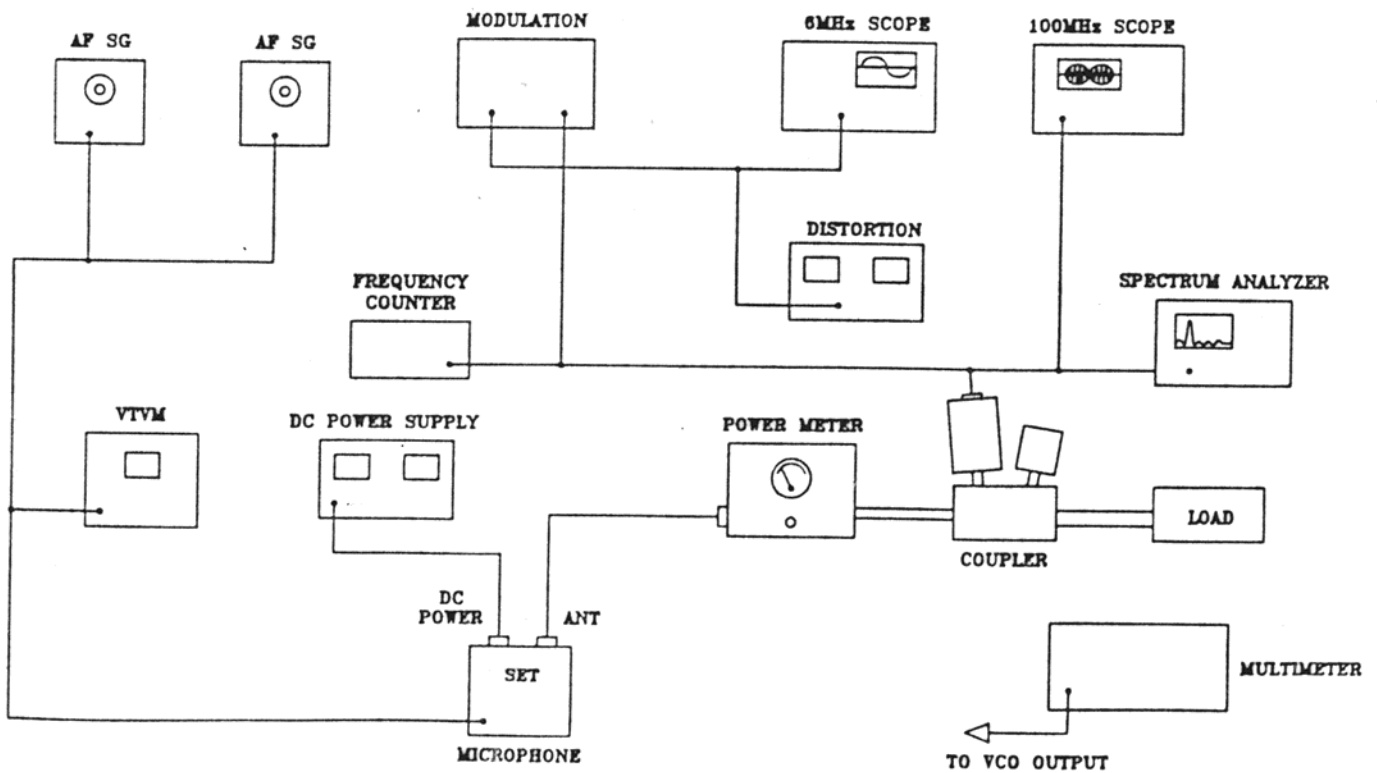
AF SG

AF SG

MODULATION

6MHz SCOPE

100MHz SCOPE

DISTORTION

FREQUENCY COUNTER

SPECTRUM ANALYZER

VTVM

DC POWER SUPPLY

POWER METER

LOAD

COUPLER

DC POWER

ANT

SET

MICROPHONE

MULTIMETER

TO VCO OUTPUT